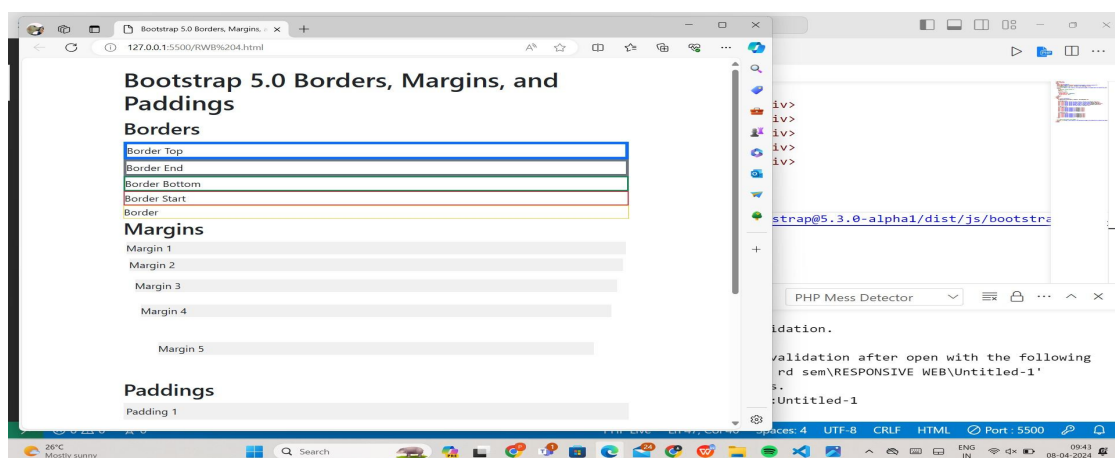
Bootstrap 5.0 Borders, Margins, ×
+
127.0.0.1:5500/RWB%204.html

Bootstrap 5.0 Borders, Margins, and Paddings

Borders

Border Top
Border End
Border Bottom
Border Start
Border

Margins

Margin 1
Margin 2
Margin 3
Margin 4
Margin 5

Paddings

Padding 1

iv>
iv>
iv>
iv>
iv>

strap@5.3.0-alpha1/dist/js/bootstra

PHP Mess Detector

idation.

validation after open with the following
rd sem\RESPONSIVE WEB\Untitled-1'
s.
:Untitled-1

Spaces: 4 UTF-8 CRLF HTML Port : 5500

26°C
Mostly sunny
Search
ENG IN
09:43
08-04-2024